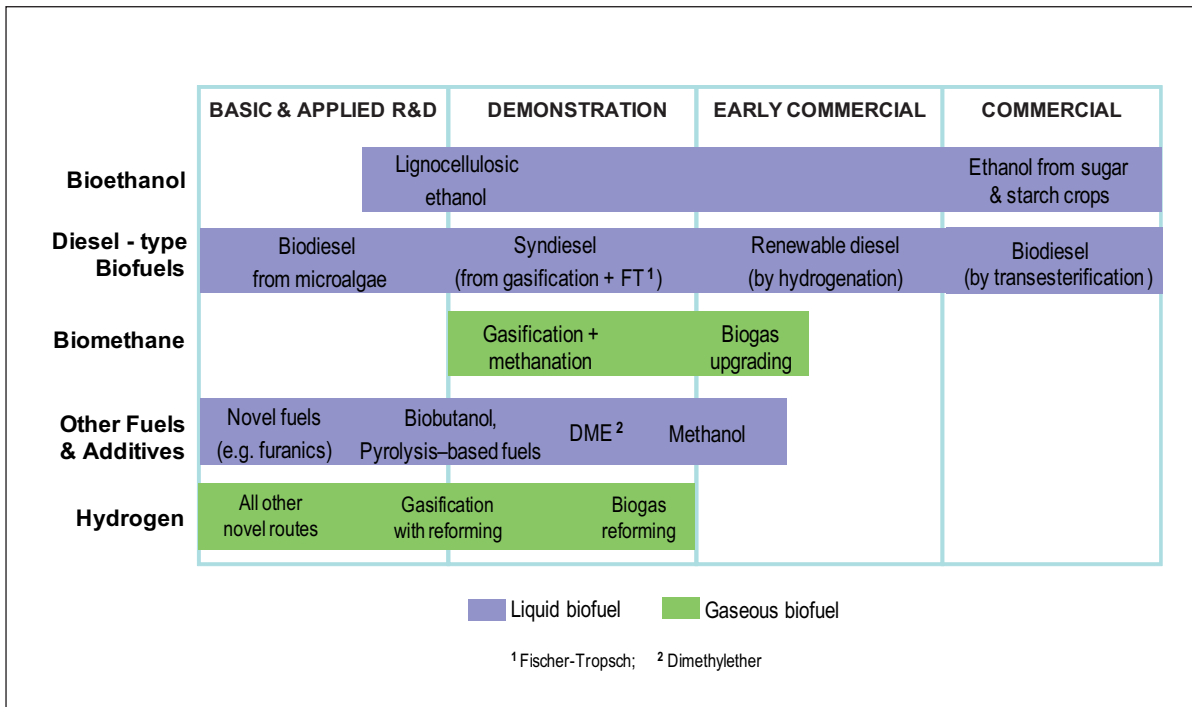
BASIC & APPLIED R&D
DEMONSTRATION
EARLY COMMERCIAL
COMMERCIAL

Bioethanol
Lignocellulosic ethanol
Ethanol from sugar & starch crops

Diesel - type Biofuels
Biodiesel from microalgae
Syndiesel (from gasification + FT $^{1}$)
Renewable diesel (by hydrogenation)
Biodiesel (by transesterification)

Biomethane
Gasification + methanation
Biogas upgrading

Other Fuels & Additives
Novel fuels (e.g. furanics)
Biobutanol, Pyrolysis–based fuels
DME $^{2}$
Methanol

Hydrogen
All other novel routes
Gasification with reforming
Biogas reforming

Liquid biofuel
Gaseous biofuel

$^{1}$ Fischer-Tropsch; $^{2}$ Dimethylether